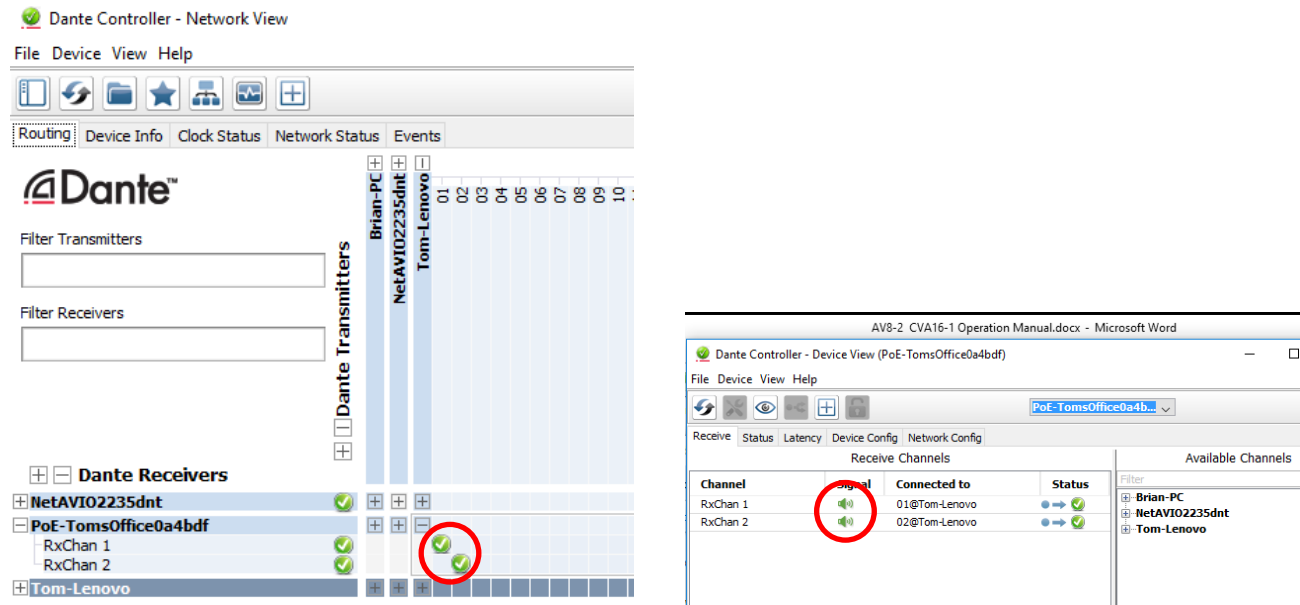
Dante Controller - Network View

File Device View Help

Routing | Device Info | Clock Status | Network Status | Events

Dante™

Filter Transmitters

Filter Receivers

Dante Transmitters

Brian-PC
NetAVIO2235dnt
Tom-Lenovo
01 02 03 04 05 06 07 08 09 10

Dante Receivers

NetAVIO2235dnt
PoE-TomsOffice0a4bdf
RxChan 1
RxChan 2
Tom-Lenovo

AV8-2 CVA16-1 Operation Manual.docx - Microsoft Word

Dante Controller - Device View (PoE-TomsOffice0a4bdf)

File Device View Help

PoE-TomsOffice0a4b...

Receive | Status | Latency | Device Config | Network Config

Receive Channels

| Channel | Signal | Connected to | Status |
|---|---|---|---|
| RxChan 1 | | 01@Tom-Lenovo | |
| RxChan 2 | | 02@Tom-Lenovo | |

Available Channels

Filter

Brian-PC
NetAVIO2235dnt
Tom-Lenovo